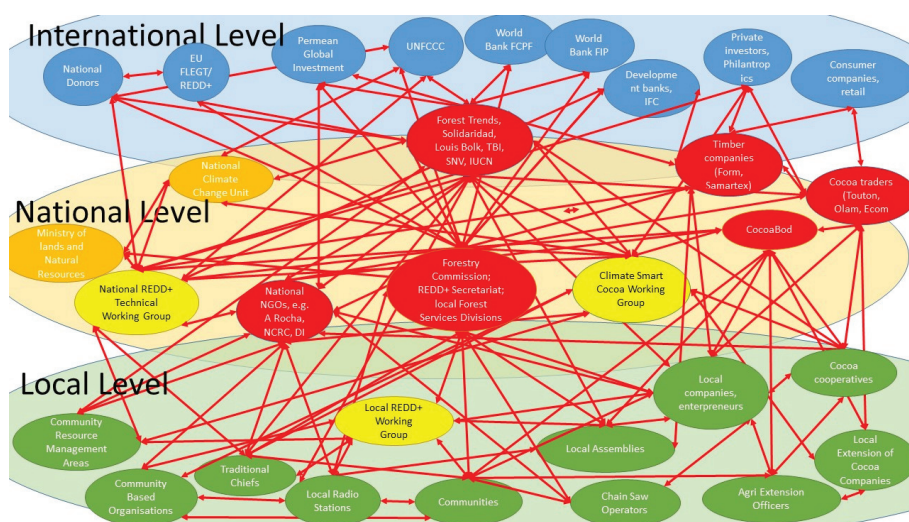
International Level

National Donors

EU FLEGT/ REDD+

Permean Global Investment

UNFCCC

World Bank FCPF

World Bank FIP

Private investors, Philantropics

Development banks, IFC

Consumer companies, retail

Forest Trends, Solidaridad, Louis Bolk, TBI, SNV, IUCN

Timber companies (Form, Samartex)

Cocoa traders (Touton, Olam, Ecom

National Climate Change Unit

National Level

Ministry of lands and Natural Resources

CocoaBod

Forestry Commission; REDD+ Secretariat; local Forest Services Divisions

National REDD+ Technical Working Group

National NGOs, e.g. A Rocha, NCRC, DI

Climate Smart Cocoa Working Group

Local Level

Local companies, enterpreneurs

Cocoa cooperatives

Community Resource Management Areas

Local REDD+ Working Group

Local Assemblies

Local Extension of Cocoa Companies

Traditional Chiefs

Community Based Organisations

Local Radio Stations

Communities

Chain Saw Operators

Agri Extension Officers